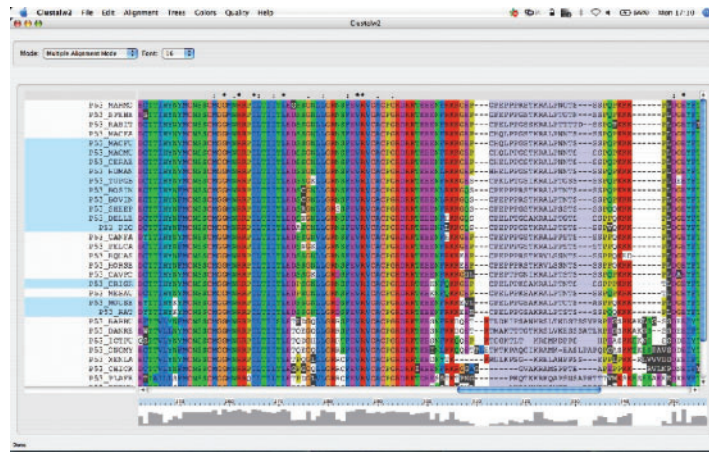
ClustalX2 File Edit Alignment Trees Colors Quality Help
Mon 17:10
ClustalX2

Mode: Multiple Alignment Mode  Font: 16

P53_MARMO
P53_SPEBE
P53_RABIT
P53_MACFA
P53_MACFU
P53_MACMU
P53_CERAE
P53_HUMAN
P53_TUPGB
P53_BOSIN
P53_BOVIN
P53_SHEEP
P53_DELLE
P53_PIG
P53_CANFA
P53_FELCA
P53_EQUAS
P53_HORSE
P53_CAVPO
P53_CRIGR
P53_MESAU
P53_MOUSE
P53_RAT
P53_BARBU
P53_DANRE
P53_ICTPU
P53_ONCMY
P53_XENLA
P53_CHICK
P53_PLAFE

Done